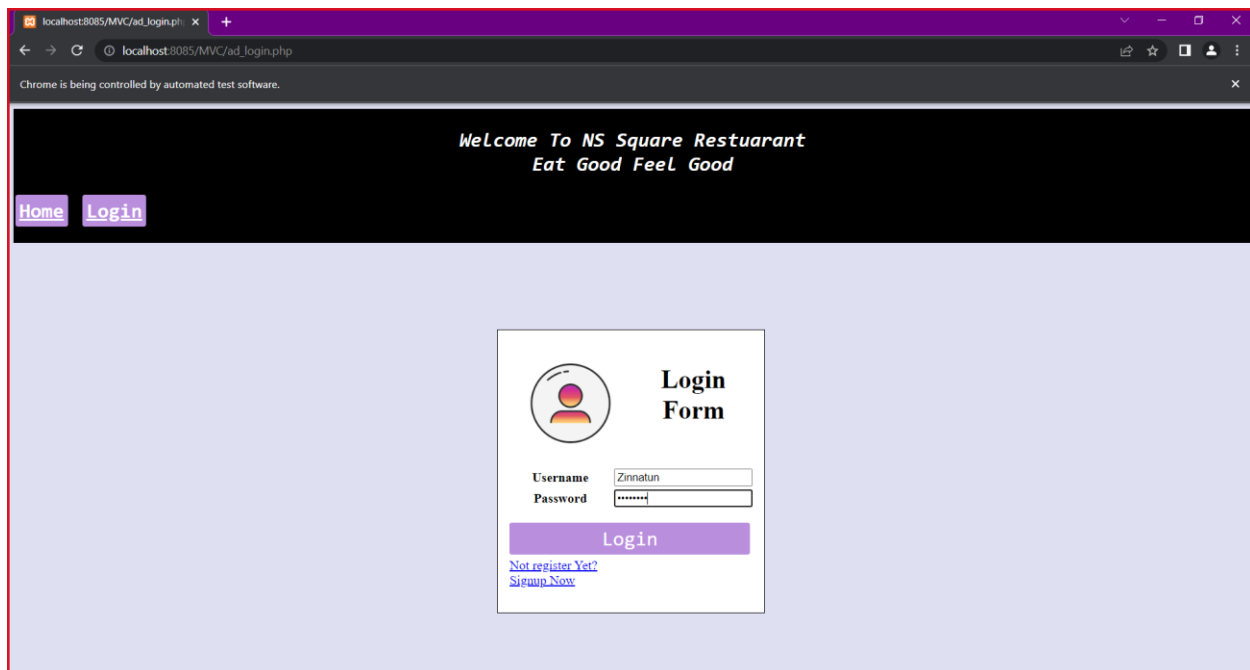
localhost:8085/MVC/ad_login.ph ×
+
localhost:8085/MVC/ad_login.php
Chrome is being controlled by automated test software.
×

Welcome To NS Square Restuarant
Eat Good Feel Good

Home Login

Login Form

Username Zinnatun
Password ••••••••

Login

Not register Yet?
Signup Now